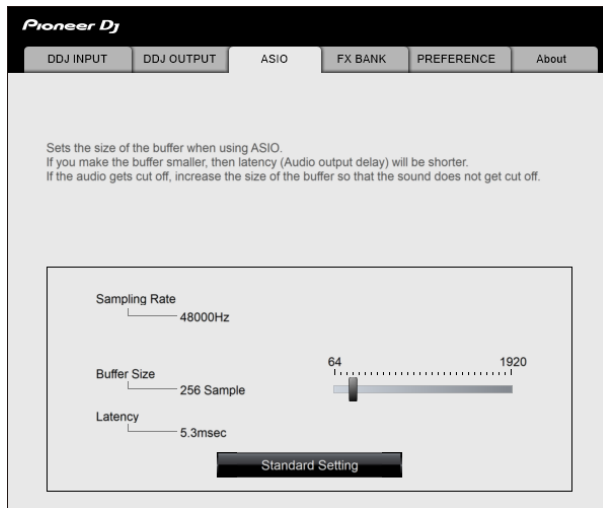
Pioneer DJ

DDJ INPUT
DDJ OUTPUT
ASIO
FX BANK
PREFERENCE
About

Sets the size of the buffer when using ASIO.
If you make the buffer smaller, then latency (Audio output delay) will be shorter.
If the audio gets cut off, increase the size of the buffer so that the sound does not get cut off.

Sampling Rate
48000Hz

Buffer Size
256 Sample

64
1920

Latency
5.3msec

Standard Setting